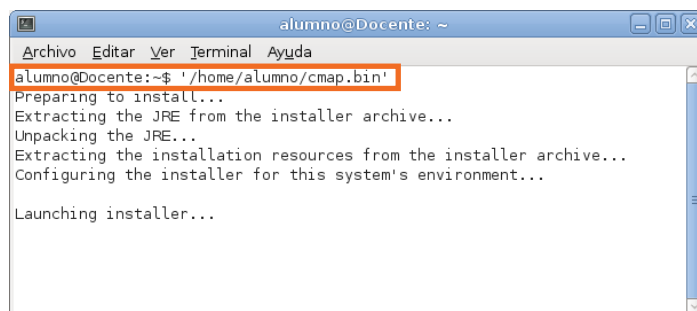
alumno@Docente: ~

Archivo Editar Ver Terminal Ayuda

alumno@Docente:~$ '/home/alumno/cmap.bin'
Preparing to install...
Extracting the JRE from the installer archive...
Unpacking the JRE...
Extracting the installation resources from the installer archive...
Configuring the installer for this system's environment...

Launching installer...